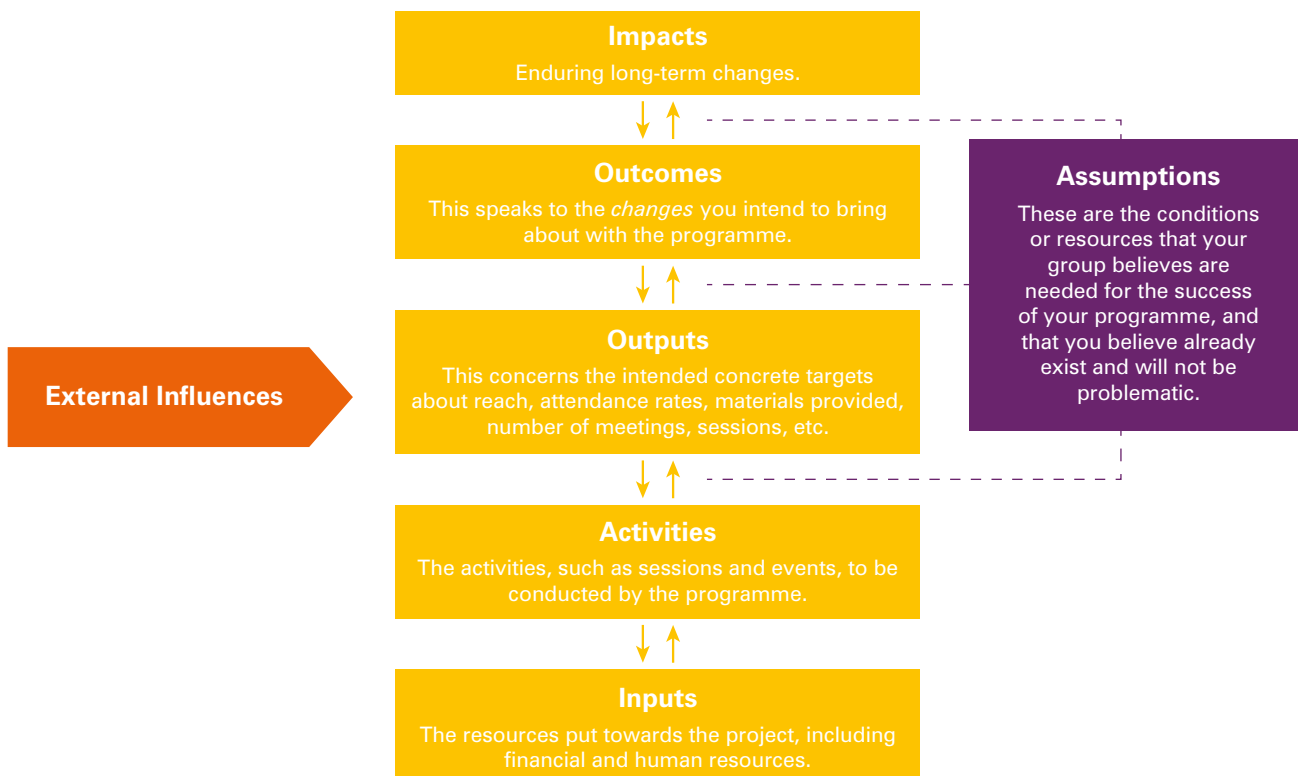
Impacts
Enduring long-term changes.

Outcomes
This speaks to the changes you intend to bring about with the programme.

Assumptions
These are the conditions or resources that your group believes are needed for the success of your programme, and that you believe already exist and will not be problematic.

External Influences

Outputs
This concerns the intended concrete targets about reach, attendance rates, materials provided, number of meetings, sessions, etc.

Activities
The activities, such as sessions and events, to be conducted by the programme.

Inputs
The resources put towards the project, including financial and human resources.